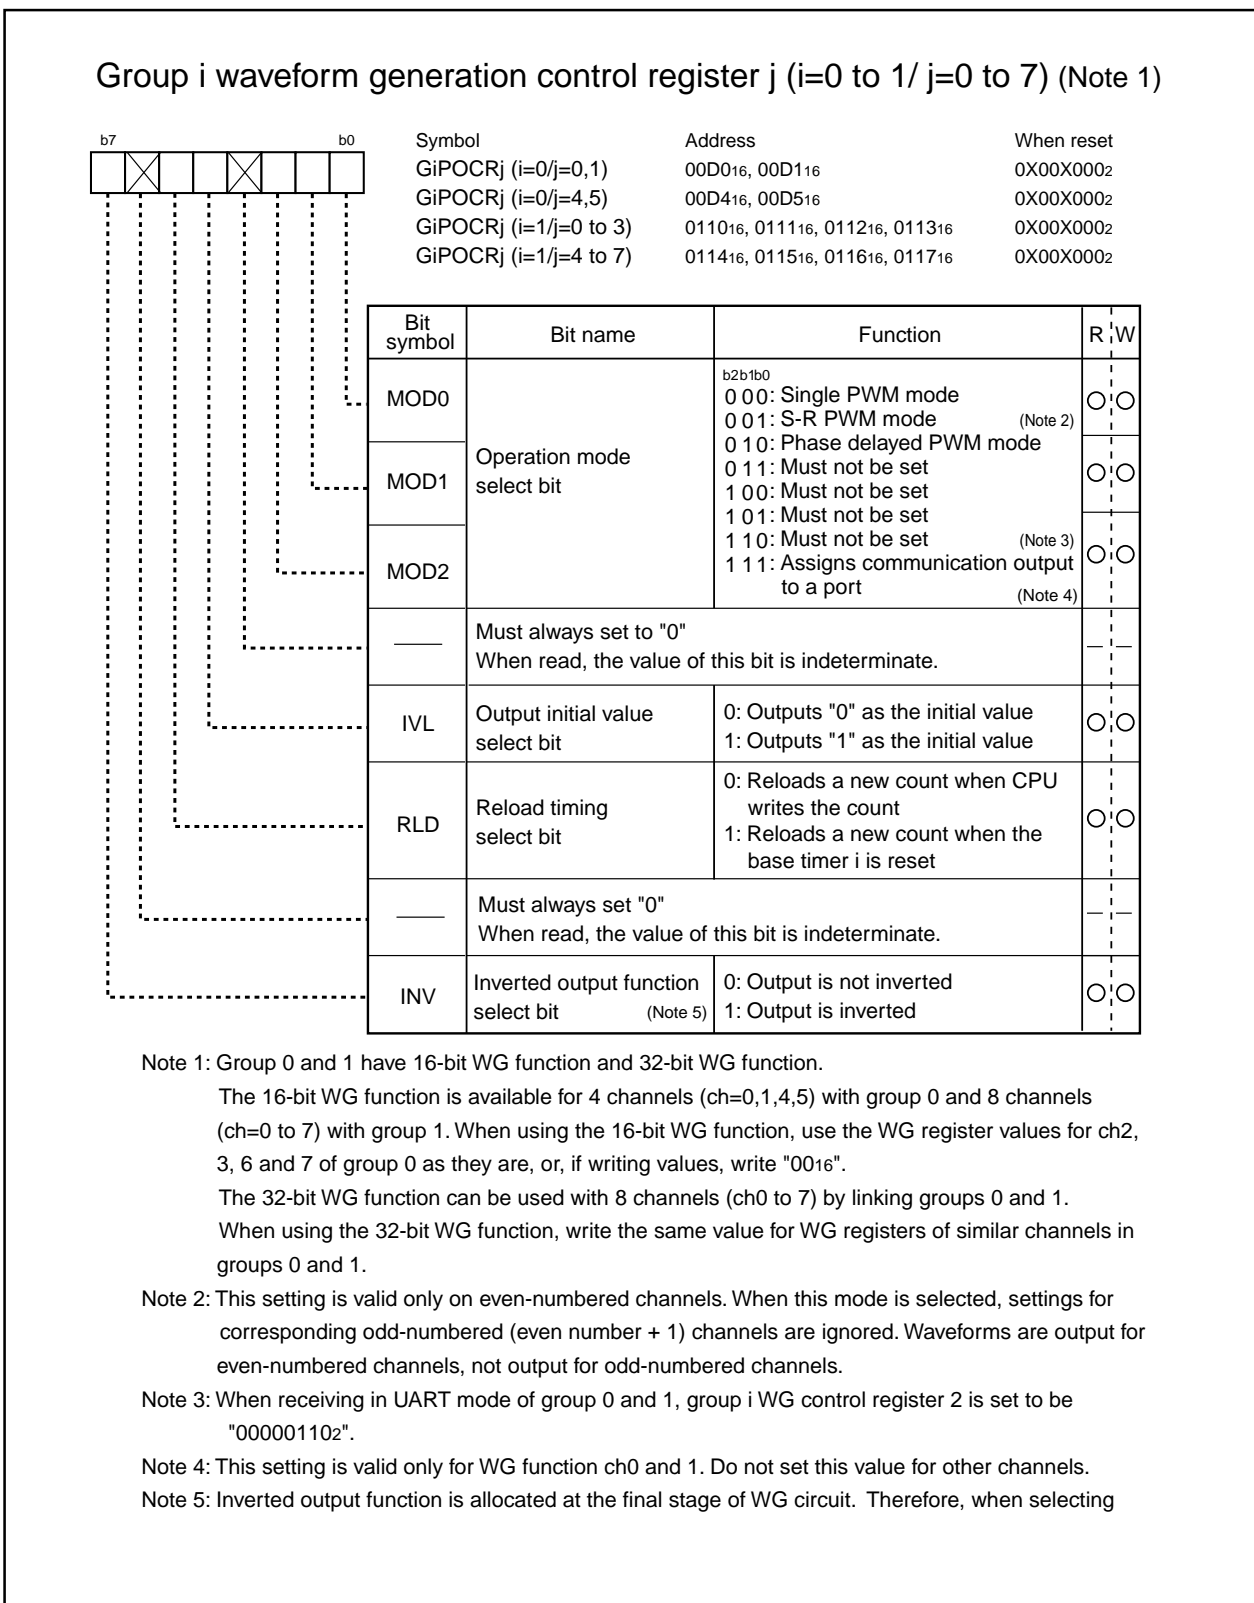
Group i waveform generation control register j (i=0 to 1/ j=0 to 7) (Note 1)

b7 b0

| Symbol | Address | When reset |
|---|---|---|
| GiPOCRj (i=0/j=0,1) | $00D0_{16}$, $00D1_{16}$ | $0X00X000_2$ |
| GiPOCRj (i=0/j=4,5) | $00D4_{16}$, $00D5_{16}$ | $0X00X000_2$ |
| GiPOCRj (i=1/j=0 to 3) | $0110_{16}$, $0111_{16}$, $0112_{16}$, $0113_{16}$ | $0X00X000_2$ |
| GiPOCRj (i=1/j=4 to 7) | $0114_{16}$, $0115_{16}$, $0116_{16}$, $0117_{16}$ | $0X00X000_2$ |

| Bit symbol | Bit name | Function | R | W |
|---|---|---|---|---|
| MOD0 | Operation mode select bit | b2b1b0<br>0 0 0: Single PWM mode<br>0 0 1: S-R PWM mode (Note 2)<br>0 1 0: Phase delayed PWM mode<br>0 1 1: Must not be set<br>1 0 0: Must not be set<br>1 0 1: Must not be set<br>1 1 0: Must not be set (Note 3)<br>1 1 1: Assigns communication output to a port (Note 4) | ○ | ○ |
| MOD1 | | | ○ | ○ |
| MOD2 | | | ○ | ○ |
| — | Must always set to "0"<br>When read, the value of this bit is indeterminate. | | — | — |
| IVL | Output initial value select bit | 0: Outputs "0" as the initial value<br>1: Outputs "1" as the initial value | ○ | ○ |
| RLD | Reload timing select bit | 0: Reloads a new count when CPU writes the count<br>1: Reloads a new count when the base timer i is reset | ○ | ○ |
| — | Must always set "0"<br>When read, the value of this bit is indeterminate. | | — | — |
| INV | Inverted output function select bit (Note 5) | 0: Output is not inverted<br>1: Output is inverted | ○ | ○ |

Note 1: Group 0 and 1 have 16-bit WG function and 32-bit WG function.
The 16-bit WG function is available for 4 channels (ch=0,1,4,5) with group 0 and 8 channels (ch=0 to 7) with group 1. When using the 16-bit WG function, use the WG register values for ch2, 3, 6 and 7 of group 0 as they are, or, if writing values, write "$00_{16}$".
The 32-bit WG function can be used with 8 channels (ch0 to 7) by linking groups 0 and 1. When using the 32-bit WG function, write the same value for WG registers of similar channels in groups 0 and 1.
Note 2: This setting is valid only on even-numbered channels. When this mode is selected, settings for corresponding odd-numbered (even number + 1) channels are ignored. Waveforms are output for even-numbered channels, not output for odd-numbered channels.
Note 3: When receiving in UART mode of group 0 and 1, group i WG control register 2 is set to be "$00000110_2$".
Note 4: This setting is valid only for WG function ch0 and 1. Do not set this value for other channels.
Note 5: Inverted output function is allocated at the final stage of WG circuit. Therefore, when selecting